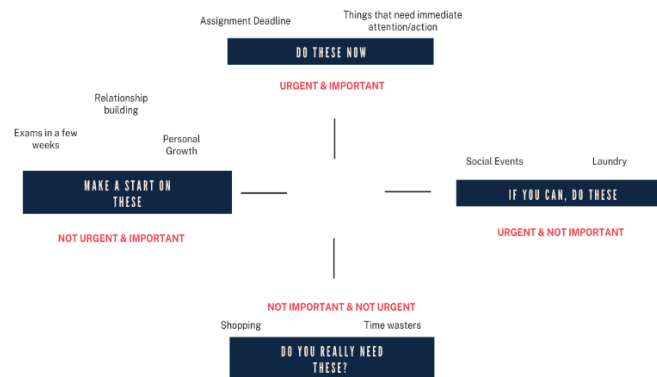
Assignment Deadline

Things that need immediate attention/action

DO THESE NOW

URGENT & IMPORTANT

Relationship building

Exams in a few weeks

Personal Growth

MAKE A START ON THESE

NOT URGENT & IMPORTANT

Social Events

Laundry

IF YOU CAN, DO THESE

URGENT & NOT IMPORTANT

NOT IMPORTANT & NOT URGENT

Shopping

Time wasters

DO YOU REALLY NEED THESE?